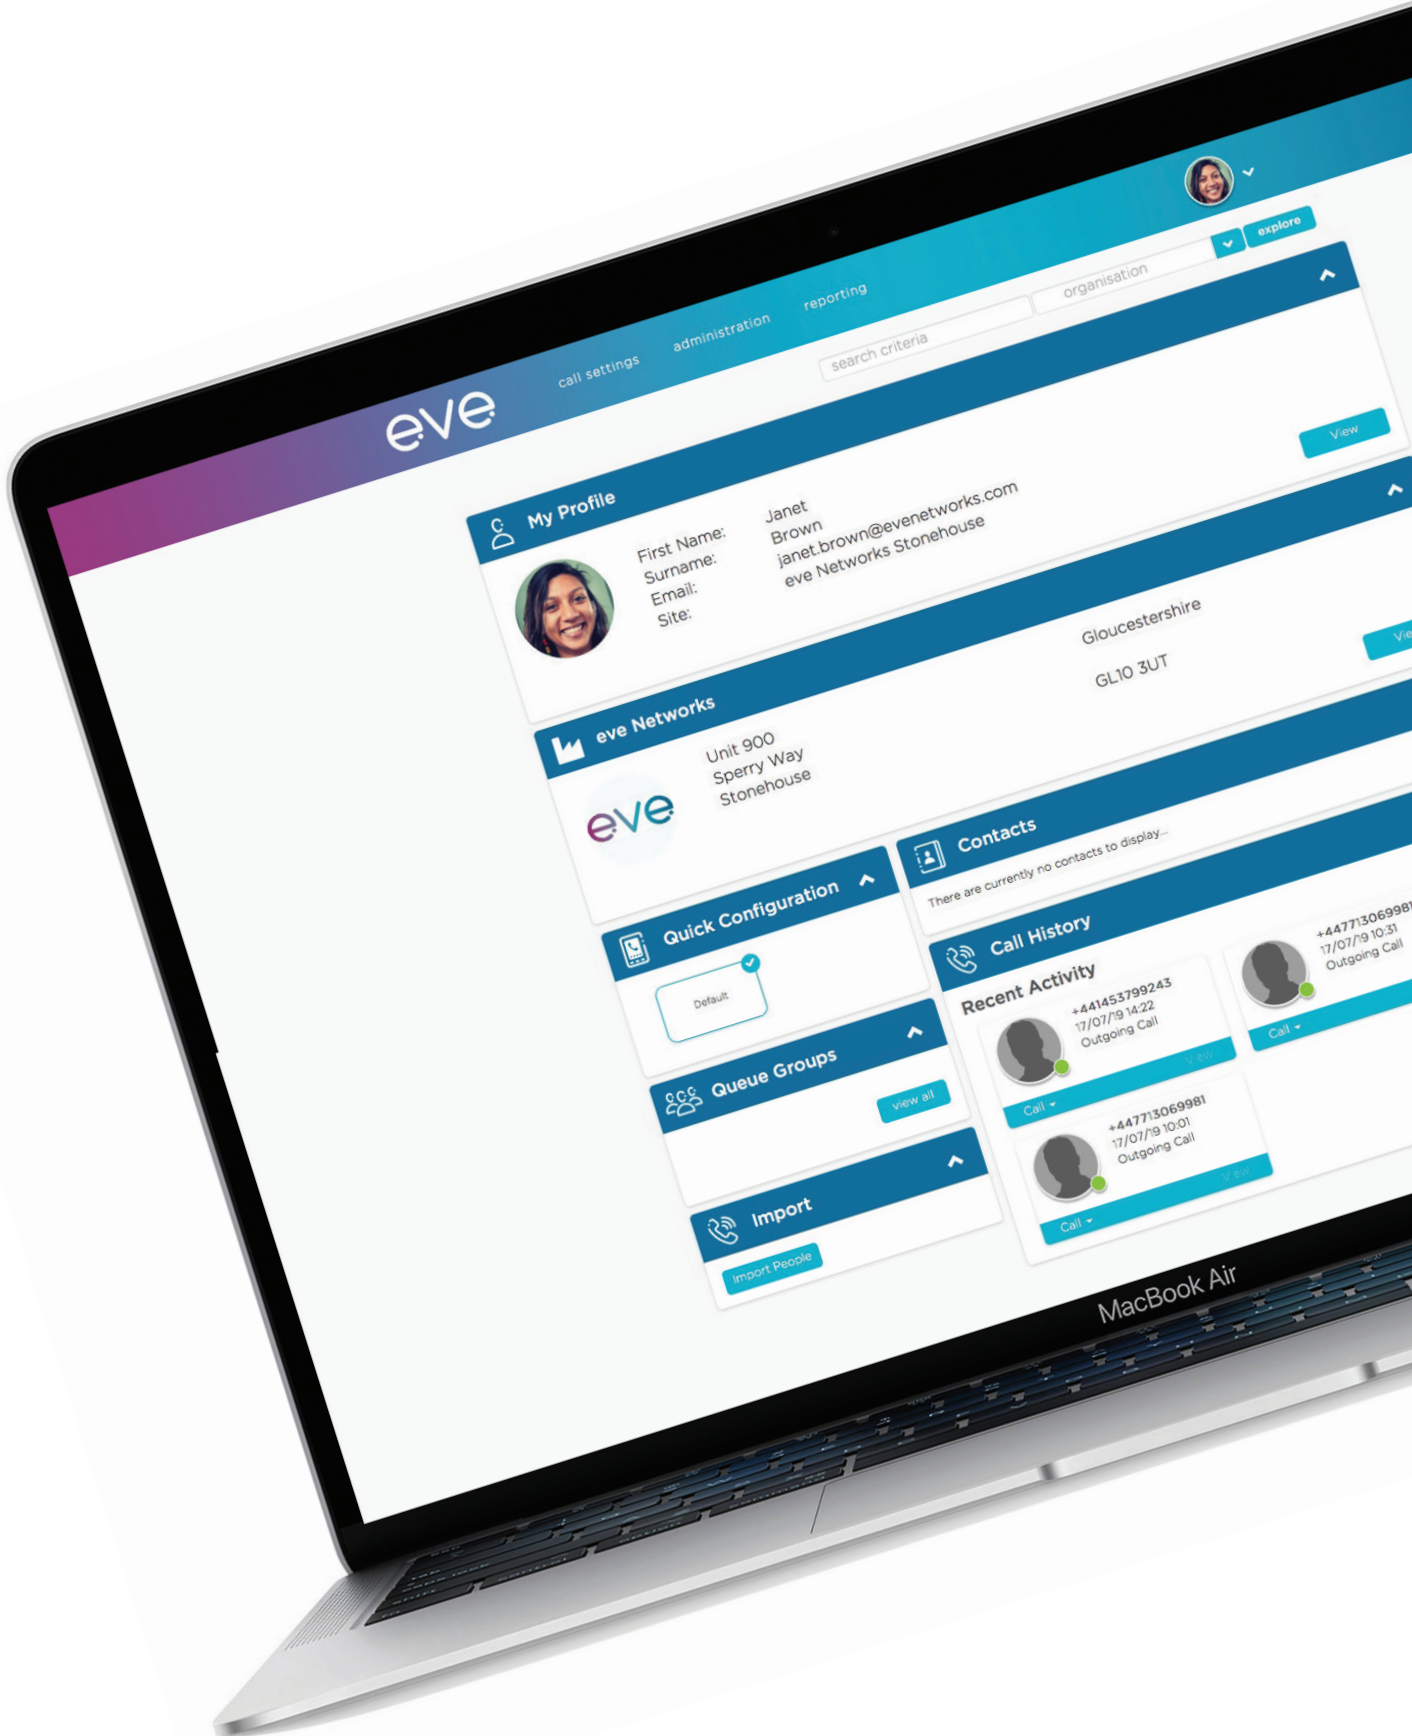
eve

call settings administration reporting

search criteria organisation explore

View

My Profile

First Name: Janet
Surname: Brown
Email: janet.brown@evenetworks.com
Site: eve Networks Stonehouse

eve Networks

eve

Unit 900
Sperry Way
Stonehouse
Gloucestershire
GL10 3UT

Vie

Quick Configuration

Default

Queue Groups

view all

Import

Import People

Contacts

There are currently no contacts to display...

Call History

Recent Activity

+441453799243
17/07/19 14:22
Outgoing Call

View

Call

+447713069981
17/07/19 10:01
Outgoing Call

View

Call

+44771306998
17/07/19 10:31
Outgoing Call

Call

MacBook Air